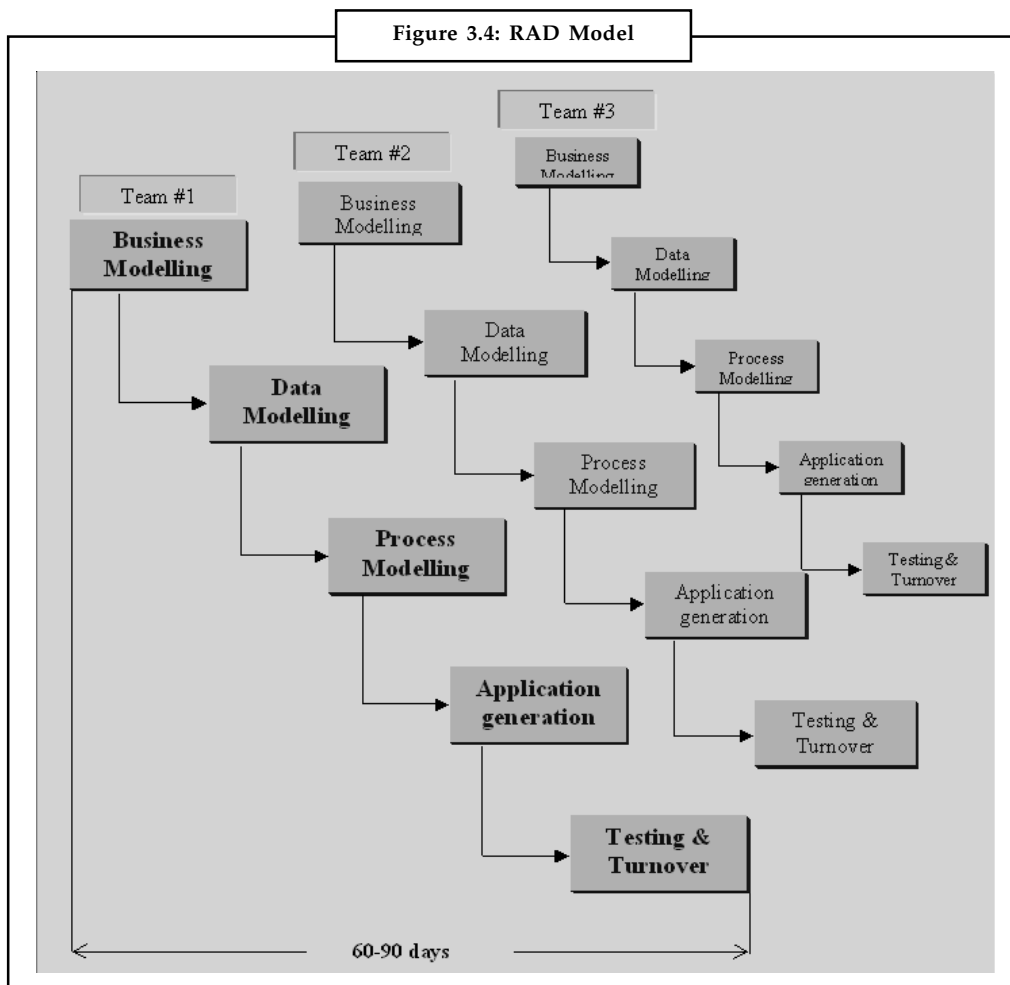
Figure 3.4: RAD Model

Team #3

Business Modelling

Data Modelling

Process Modelling

Application generation

Testing & Turnover

Team #2

Business Modelling

Data Modelling

Process Modelling

Application generation

Testing & Turnover

Team #1

Business Modelling

Data Modelling

Process Modelling

Application generation

Testing & Turnover

60-90 days